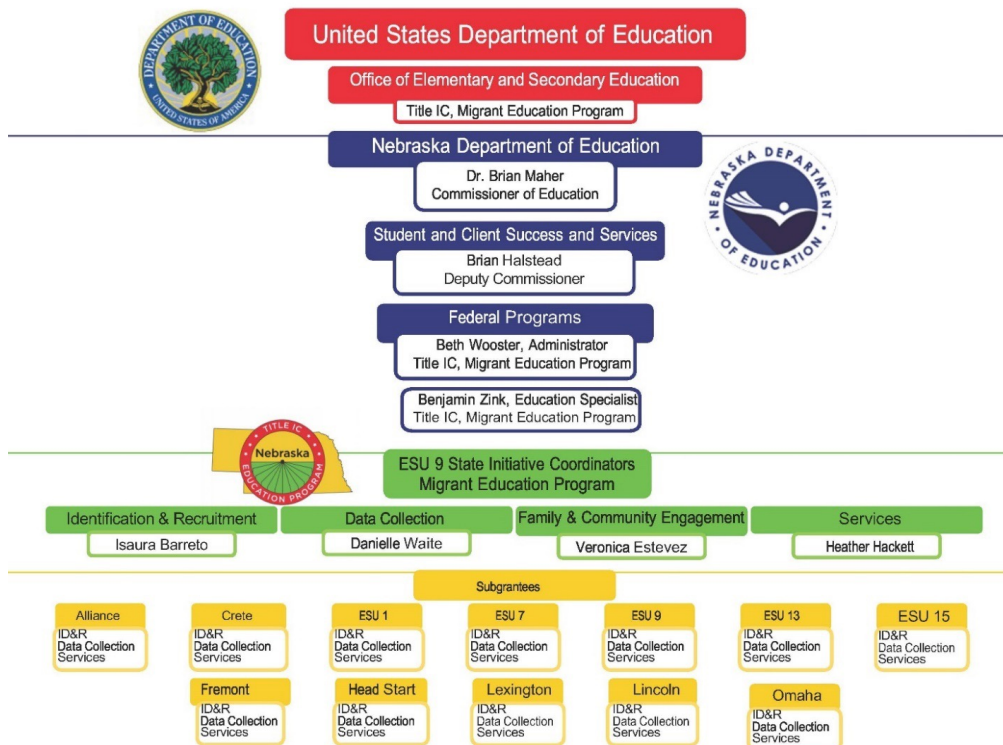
DEPARTMENT OF EDUCATION
UNITED STATES OF AMERICA

United States Department of Education

Office of Elementary and Secondary Education

Title IC, Migrant Education Program

Nebraska Department of Education

Dr. Brian Maher
Commissioner of Education

NEBRASKA DEPARTMENT OF EDUCATION

Student and Client Success and Services

Brian Halstead
Deputy Commissioner

Federal Programs

Beth Wooster, Administrator
Title IC, Migrant Education Program

Benjamin Zink, Education Specialist
Title IC, Migrant Education Program

TITLE IC
Nebraska
EDUCATION PROGRAM

ESU 9 State Initiative Coordinators
Migrant Education Program

Identification & Recruitment
Isaura Barreto

Data Collection
Danielle Waite

Family & Community Engagement
Veronica Estevez

Services
Heather Hackett

Subgrantees

Alliance
ID&R
Data Collection
Services

Crete
ID&R
Data Collection
Services

ESU 1
ID&R
Data Collection
Services

ESU 7
ID&R
Data Collection
Services

ESU 9
ID&R
Data Collection
Services

ESU 13
ID&R
Data Collection
Services

ESU 15
ID&R
Data Collection
Services

Fremont
ID&R
Data Collection
Services

Head Start
ID&R
Data Collection
Services

Lexington
ID&R
Data Collection
Services

Lincoln
ID&R
Data Collection
Services

Omaha
ID&R
Data Collection
Services